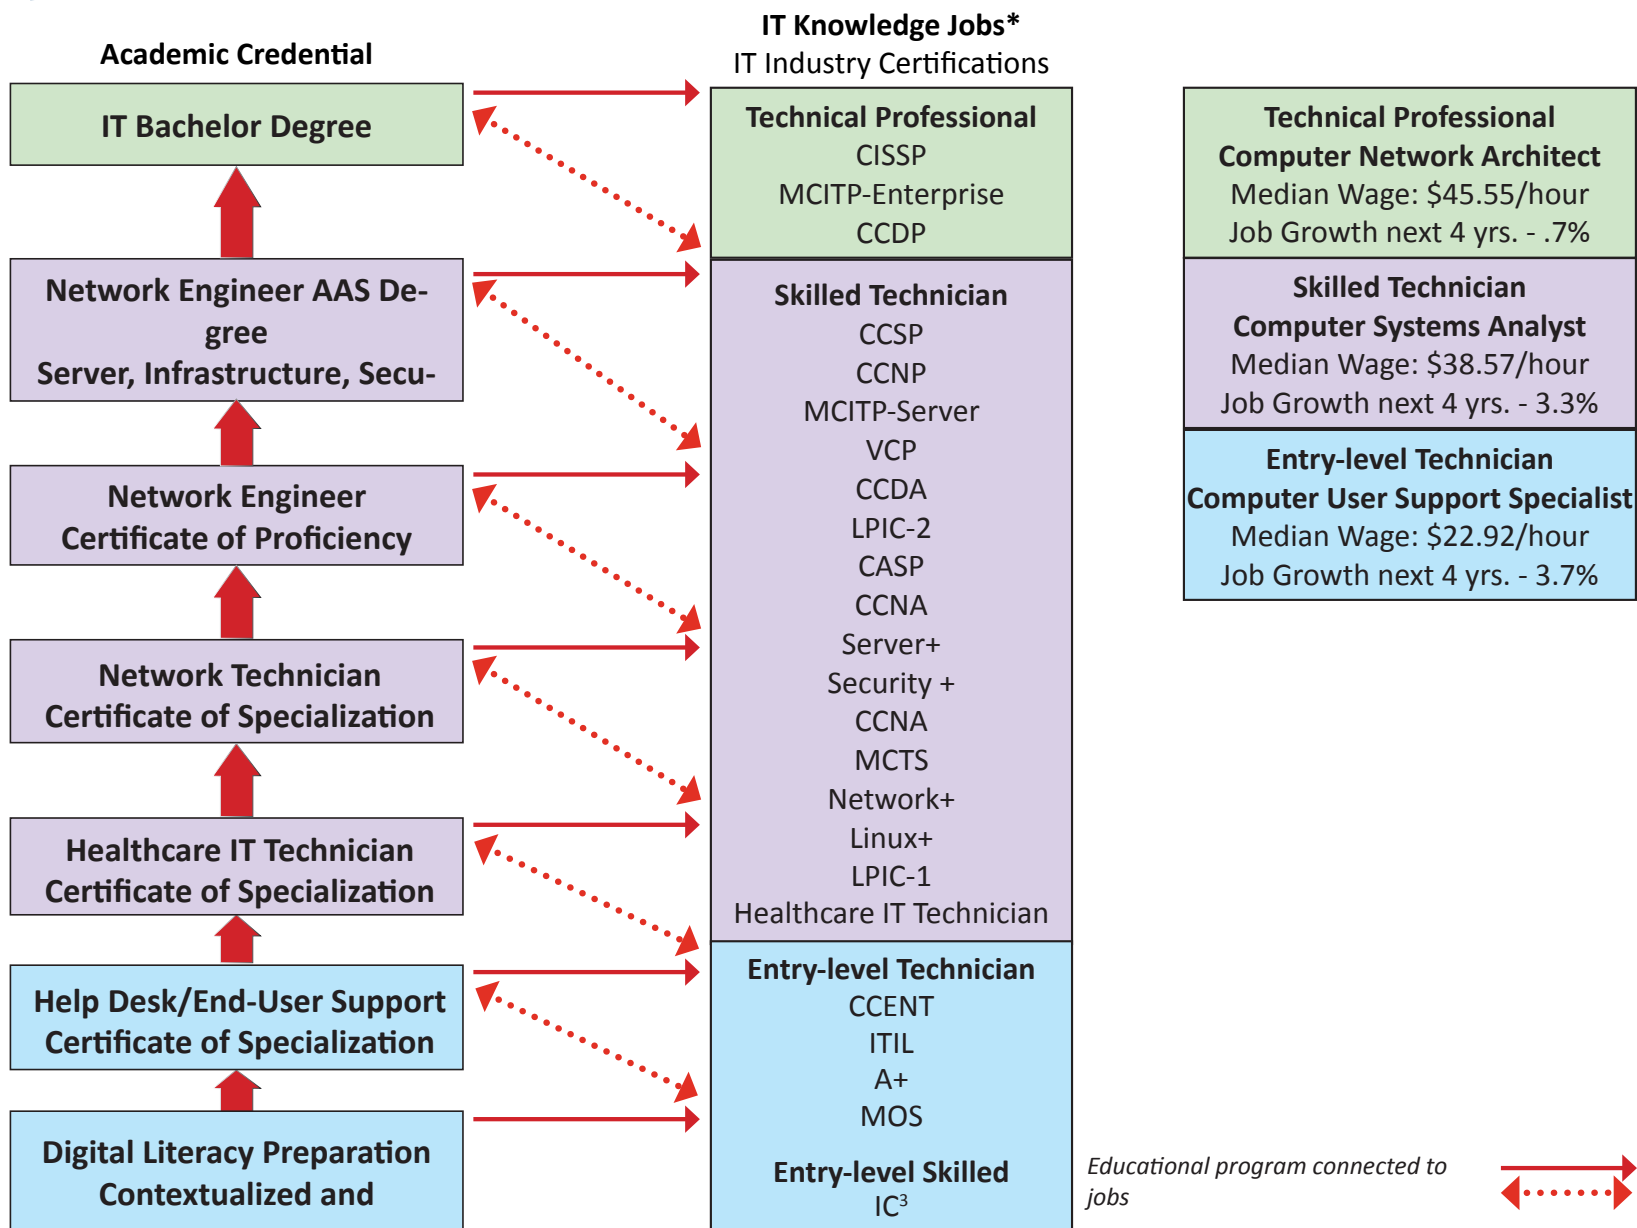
Academic Credential

IT Bachelor Degree

Network Engineer AAS Degree
Server, Infrastructure, Secu-

Network Engineer
Certificate of Proficiency

Network Technician
Certificate of Specialization

Healthcare IT Technician
Certificate of Specialization

Help Desk/End-User Support
Certificate of Specialization

Digital Literacy Preparation
Contextualized and

IT Knowledge Jobs*
IT Industry Certifications

Technical Professional
CISSP
MCITP-Enterprise
CCDP

Skilled Technician
CCSP
CCNP
MCITP-Server
VCP
CCDA
LPIC-2
CASP
CCNA
Server+
Security +
CCNA
MCTS
Network+
Linux+
LPIC-1
Healthcare IT Technician

Entry-level Technician
CCENT
ITIL
A+
MOS

Entry-level Skilled
IC$^3$

Technical Professional
Computer Network Architect
Median Wage: $45.55/hour
Job Growth next 4 yrs. - .7%

Skilled Technician
Computer Systems Analyst
Median Wage: $38.57/hour
Job Growth next 4 yrs. - 3.3%

Entry-level Technician
Computer User Support Specialist
Median Wage: $22.92/hour
Job Growth next 4 yrs. - 3.7%

Educational program connected to jobs